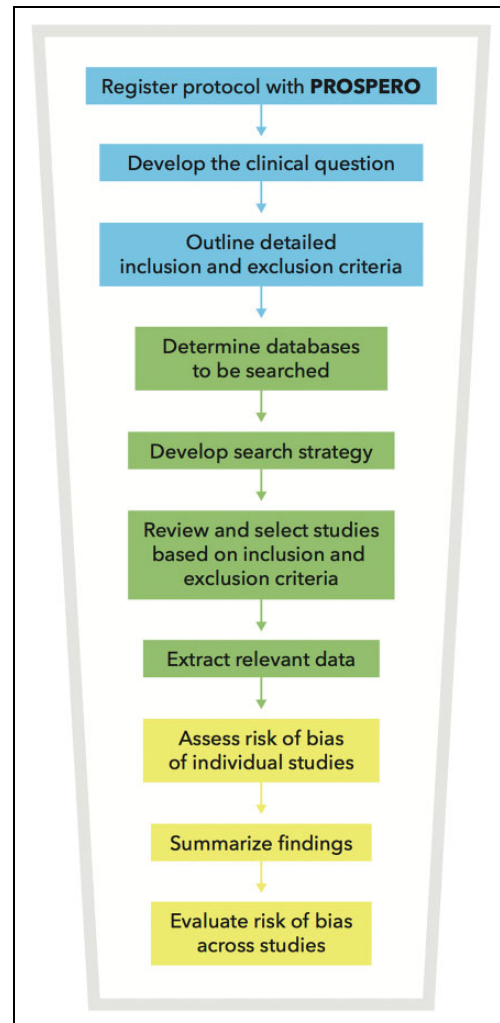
Register protocol with PROSPERO

Develop the clinical question

Outline detailed inclusion and exclusion criteria

Determine databases to be searched

Develop search strategy

Review and select studies based on inclusion and exclusion criteria

Extract relevant data

Assess risk of bias of individual studies

Summarize findings

Evaluate risk of bias across studies